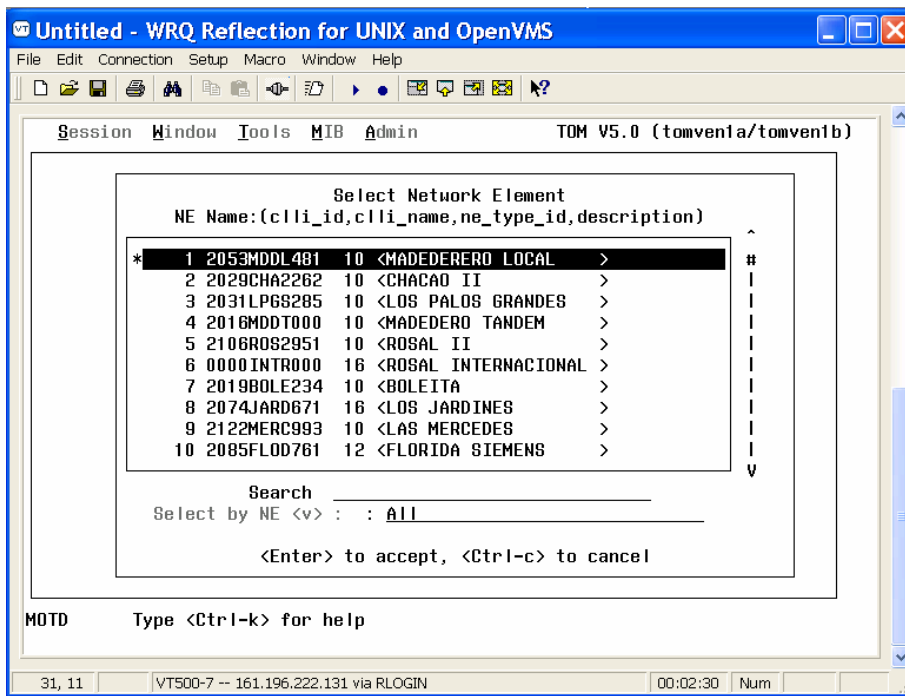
Untitled - WRQ Reflection for UNIX and OpenVMS

File Edit Connection Setup Macro Window Help

Session Window Tools MIB Admin TOM V5.0 (tomven1a/tomven1b)

Select Network Element
NE Name:(clli_id,clli_name,ne_type_id,description)

^

*
| # | CLLI | Type | Description | |
|---|---|---|---|---|
| 1 | 2053MDDL481 | 10 | <MADEDERERO LOCAL | > |
| 2 | 2029CHA2262 | 10 | <CHACAO II | > |
| 3 | 2031LPGS285 | 10 | <LOS PALOS GRANDES | > |
| 4 | 2016MDDT000 | 10 | <MADEDERO TANDEM | > |
| 5 | 2106ROS2951 | 10 | <ROSAL II | > |
| 6 | 0000INTR000 | 16 | <ROSAL INTERNACIONAL | > |
| 7 | 2019BOLE234 | 10 | <BOLEITA | > |
| 8 | 2074JARD671 | 16 | <LOS JARDINES | > |
| 9 | 2122MERC993 | 10 | <LAS MERCEDES | > |
| 10 | 2085FLOD761 | 12 | <FLORIDA SIEMENS | > |

#
v

Search
Select by NE <v> : : All

<Enter> to accept, <Ctrl-c> to cancel

MOTD Type <Ctrl-k> for help

31, 11 VT500-7 -- 161.196.222.131 via RLOGIN 00:02:30 Num